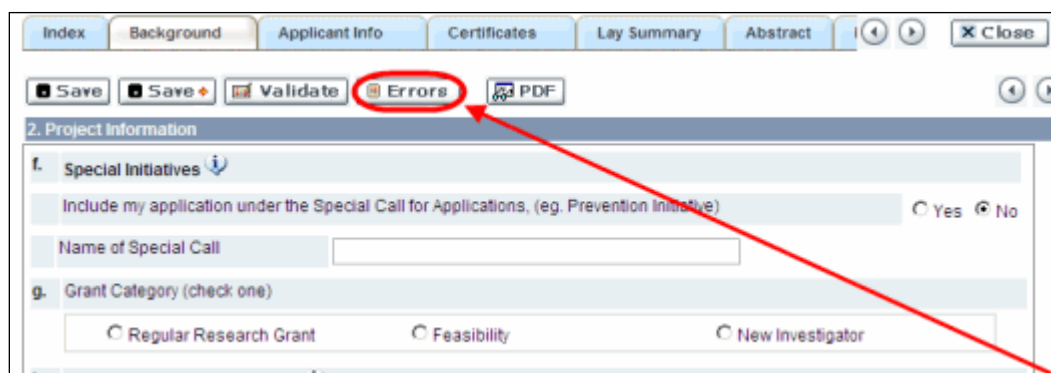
Index | Background | Applicant Info | Certificates | Lay Summary | Abstract | Close

Save | Save | Validate | Errors | PDF

2. Project Information

f. Special Initiatives

Include my application under the Special Call for Applications, (eg. Prevention Initiative) Yes No

Name of Special Call

g. Grant Category (check one)

Regular Research Grant | Feasibility | New Investigator